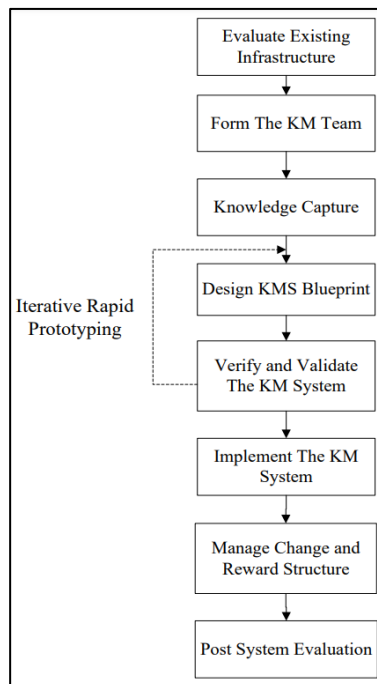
Evaluate Existing Infrastructure

Form The KM Team

Knowledge Capture

Iterative Rapid Prototyping

Design KMS Blueprint

Verify and Validate The KM System

Implement The KM System

Manage Change and Reward Structure

Post System Evaluation